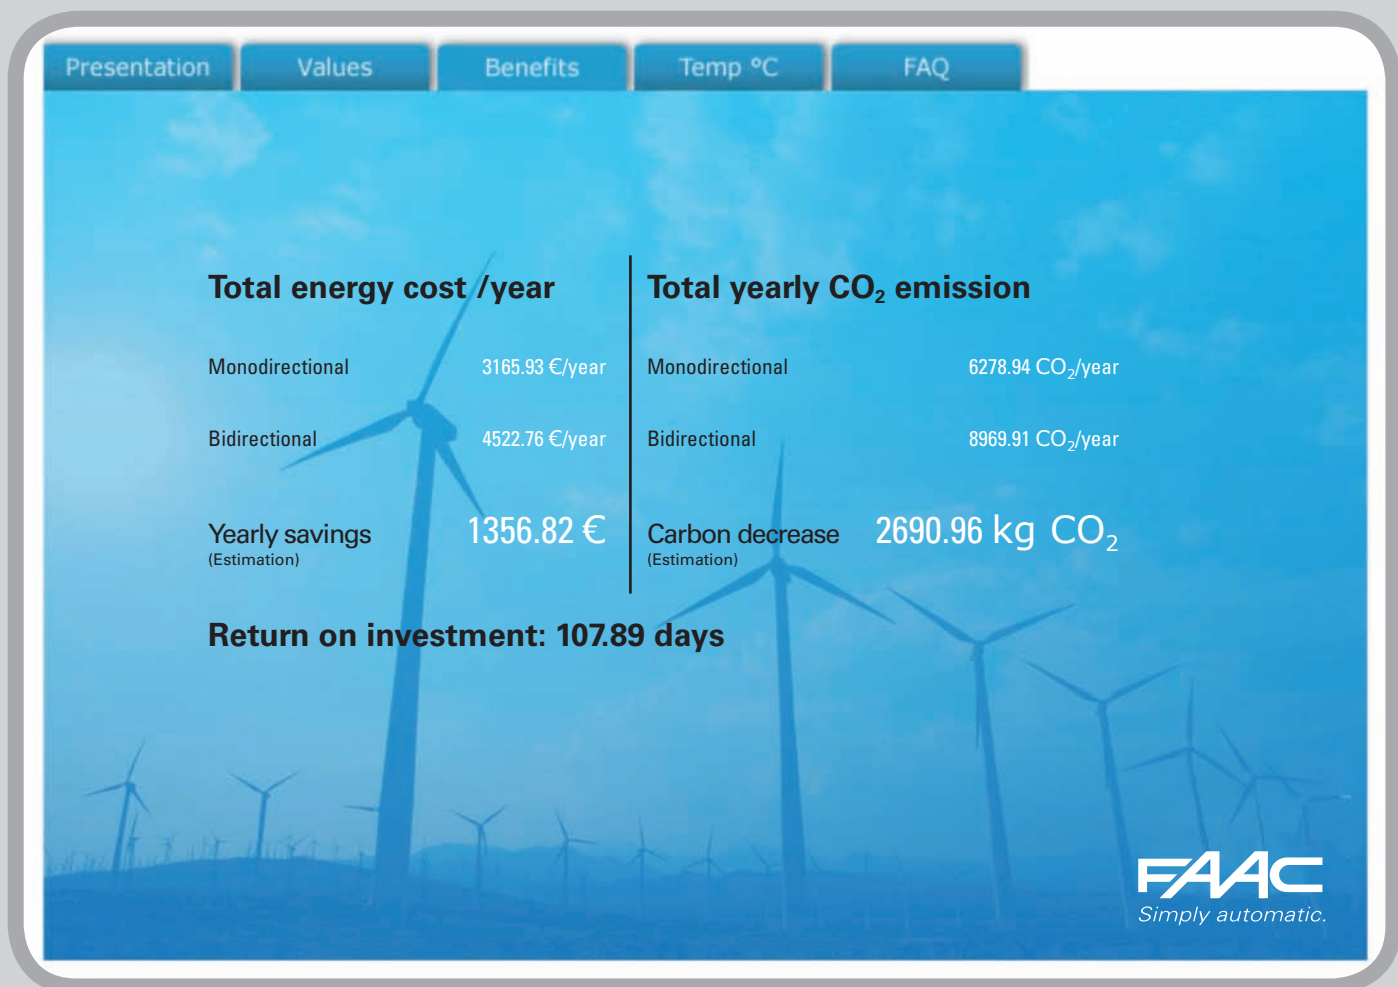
Presentation Values Benefits Temp °C FAQ

Total energy cost /year

Monodirectional 3165.93 €/year

Bidirectional 4522.76 €/year

Yearly savings
(Estimation)
1356.82 €

Total yearly $CO_2$ emission

Monodirectional 6278.94 $CO_2$/year

Bidirectional 8969.91 $CO_2$/year

Carbon decrease
(Estimation)
2690.96 kg $CO_2$

Return on investment: 107.89 days

FAAC
Simply automatic.